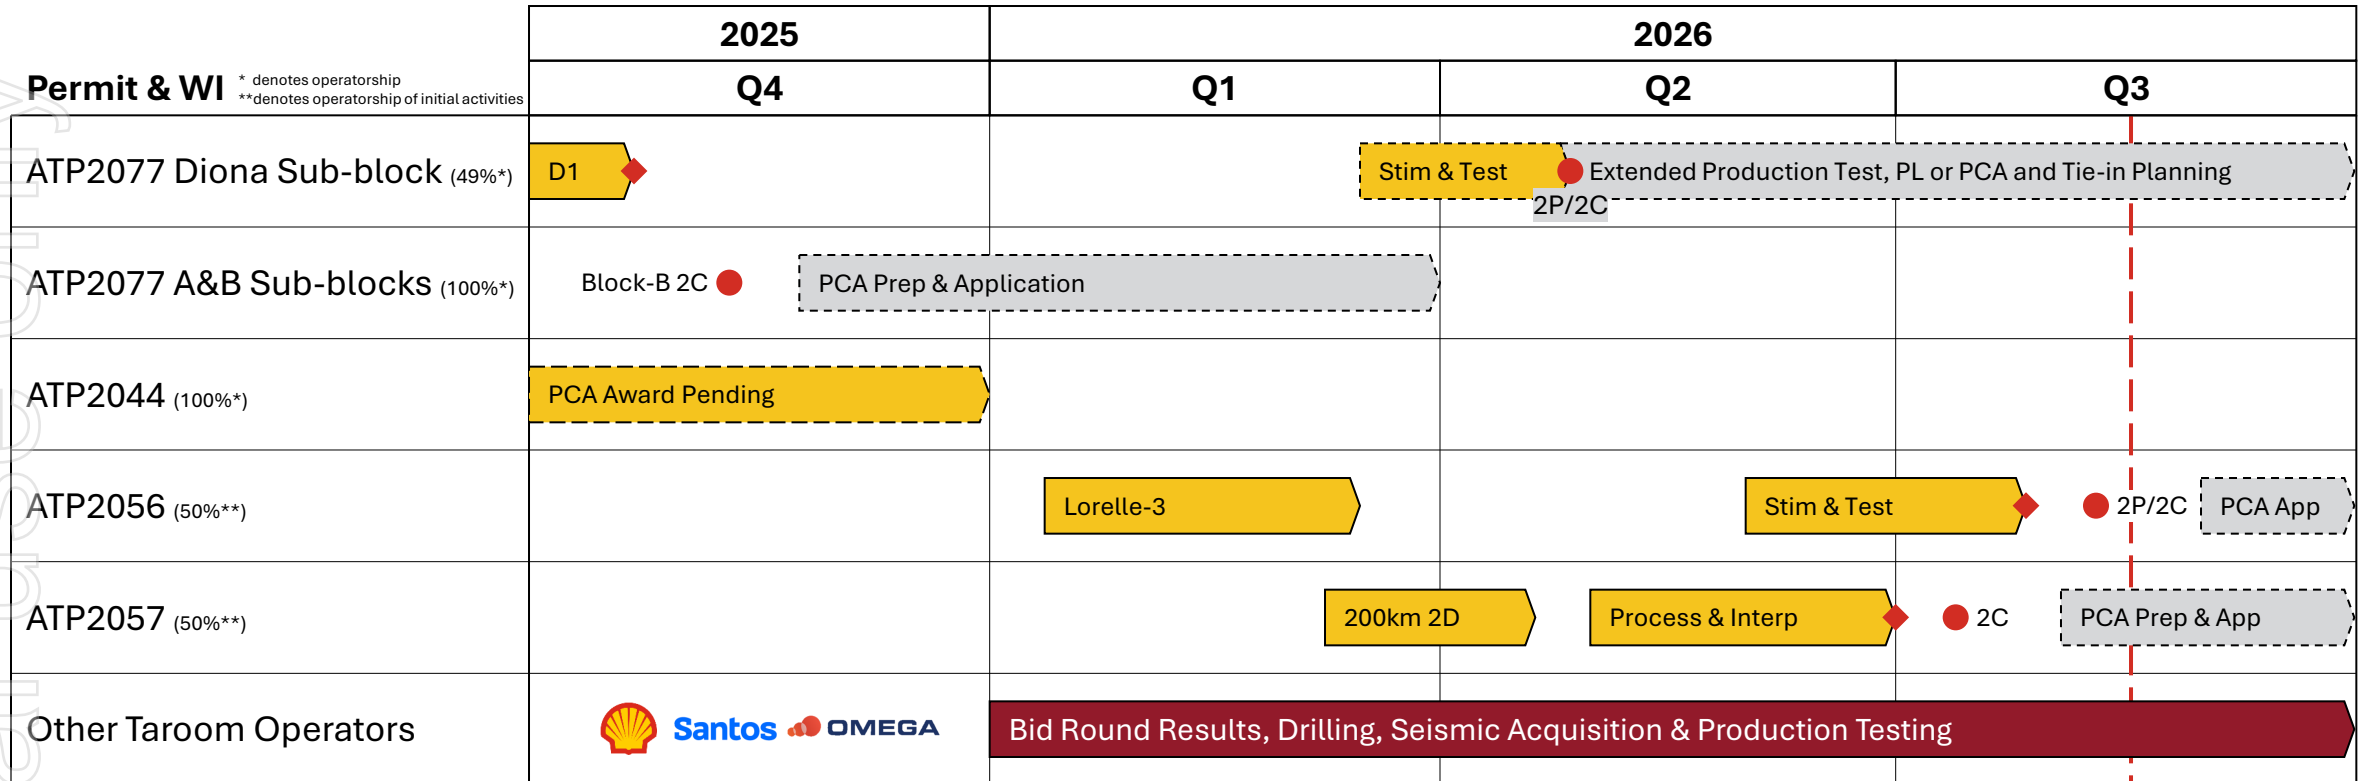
| Permit & WI * denotes operatorship **denotes operatorship of initial activities | 2025 Q4 | 2026 Q1 | 2026 Q2 | 2026 Q3 |
|---|---|---|---|---|
| ATP2077 Diona Sub-block (49%*) | D1 | Stim & Test | 2P/2C Extended Production Test, PL or PCA and Tie-in Planning | |
| ATP2077 A&B Sub-blocks (100%*) | Block-B 2C | PCA Prep & Application | | |
| ATP2044 (100%*) | PCA Award Pending | | | |
| ATP2056 (50%**) | | Lorelle-3 | Stim & Test | 2P/2C PCA App |
| ATP2057 (50%**) | | 200km 2D | Process & Interp | 2C PCA Prep & App |
| Other Taroom Operators | Santos OMEGA | Bid Round Results, Drilling, Seismic Acquisition & Production Testing | | |